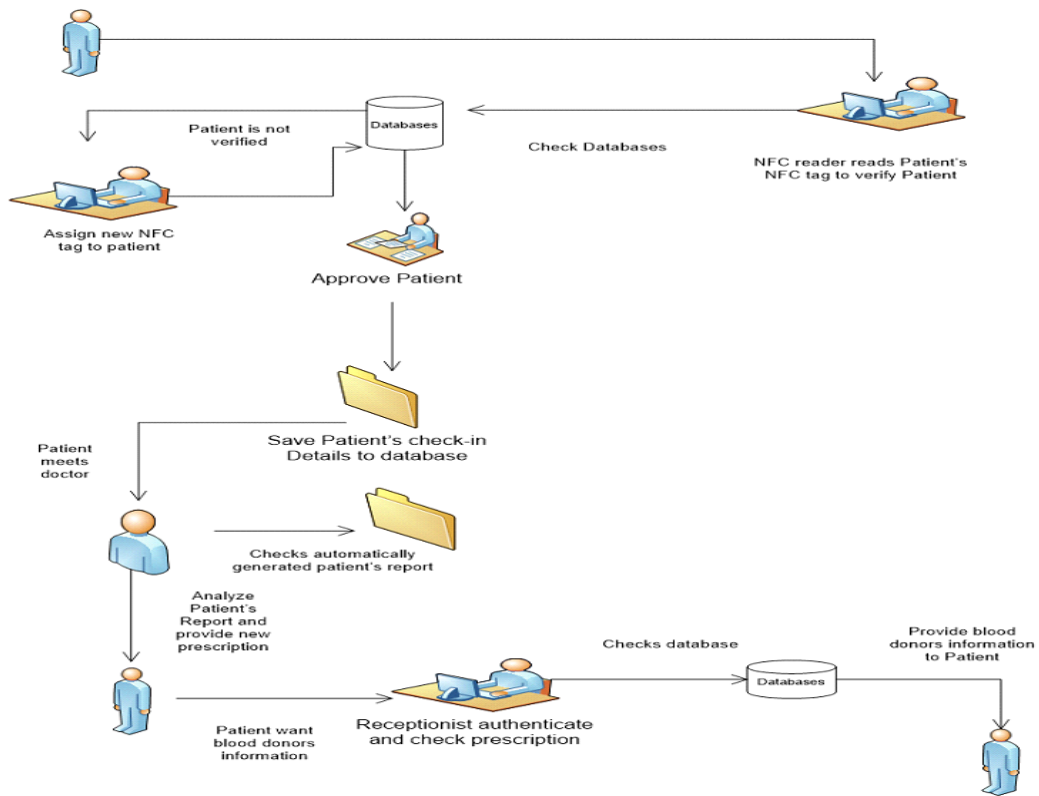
Databases

Patient is not verified

Check Databases

NFC reader reads Patient's NFC tag to verify Patient

Assign new NFC tag to patient

Approve Patient

Save Patient's check-in Details to database

Patient meets doctor

Checks automatically generated patient's report

Analyze Patient's Report and provide new prescription

Checks database

Databases

Provide blood donors information to Patient

Patient want blood donors information

Receptionist authenticate and check prescription